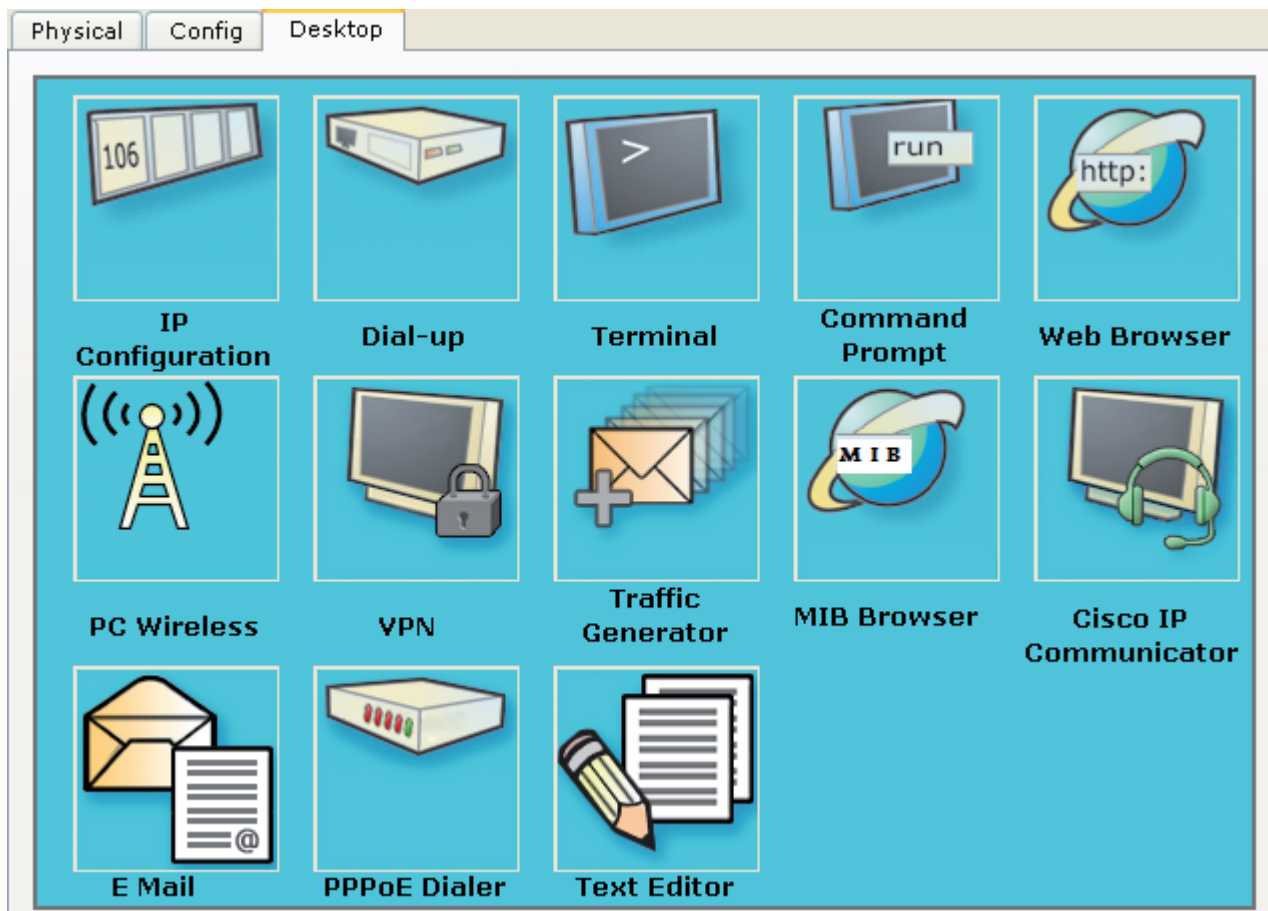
Physical Config Desktop

106
IP Configuration

Dial-up

>
Terminal

run
Command Prompt

http:
Web Browser

PC Wireless

VPN

Traffic Generator

MIB
MIB Browser

Cisco IP Communicator

@
E Mail

PPPoE Dialer

Text Editor